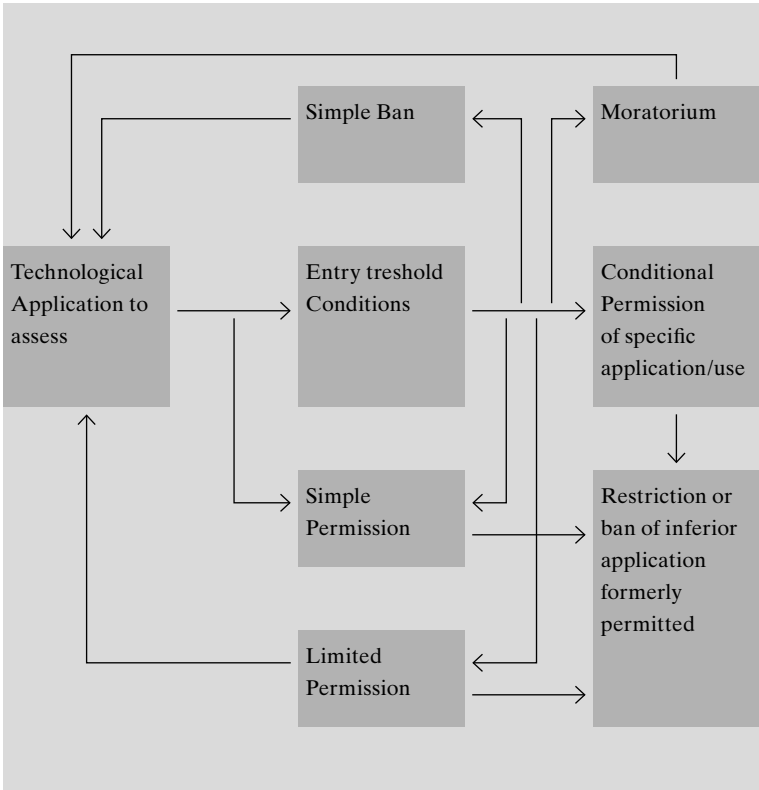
Simple Ban

Moratorium

Technological Application to assess

Entry treshold Conditions

Conditional Permission of specific application/use

Simple Permission

Restriction or ban of inferior application formerly permitted

Limited Permission